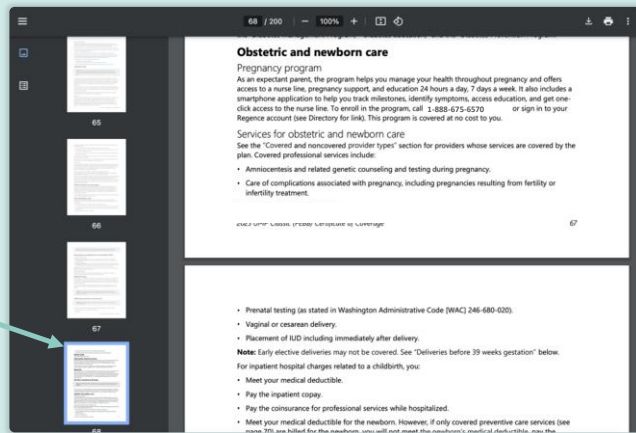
68 / 200 | — 100% + |

65

66

67

68

Obstetric and newborn care

Pregnancy program

As an expectant parent, the program helps you manage your health throughout pregnancy and offers access to a nurse line, pregnancy support, and education 24 hours a day, 7 days a week. It also includes a smartphone application to help you track milestones, identify symptoms, access education, and get one-click access to the nurse line. To enroll in the program, call 1-888-675-6570 or sign in to your Regence account (see Directory for link). This program is covered at no cost to you.

Services for obstetric and newborn care

See the "Covered and noncovered provider types" section for providers whose services are covered by the plan. Covered professional services include:

• Amniocentesis and related genetic counseling and testing during pregnancy.

• Care of complications associated with pregnancy, including pregnancies resulting from fertility or infertility treatment.

2025 UMP Classic (PEBB) Certificate of Coverage 67

• Prenatal testing (as stated in Washington Administrative Code [WAC] 246-680-020).

• Vaginal or cesarean delivery.

• Placement of IUD including immediately after delivery.

Note: Early elective deliveries may not be covered. See "Deliveries before 39 weeks gestation" below.

For inpatient hospital charges related to a childbirth, you:

• Meet your medical deductible.

• Pay the inpatient copay.

• Pay the coinsurance for professional services while hospitalized.

• Meet your medical deductible for the newborn. However, if only covered preventive care services (see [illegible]